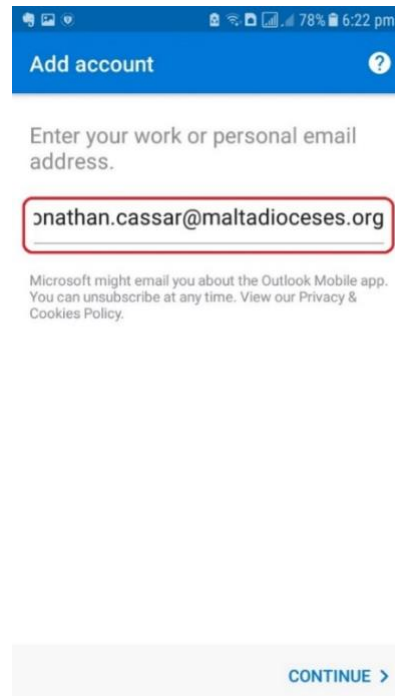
78% 6:22 pm

Add account

?

Enter your work or personal email address.

ɔnathan.cassar@maltadioceses.org

Microsoft might email you about the Outlook Mobile app. You can unsubscribe at any time. View our Privacy & Cookies Policy.

CONTINUE >